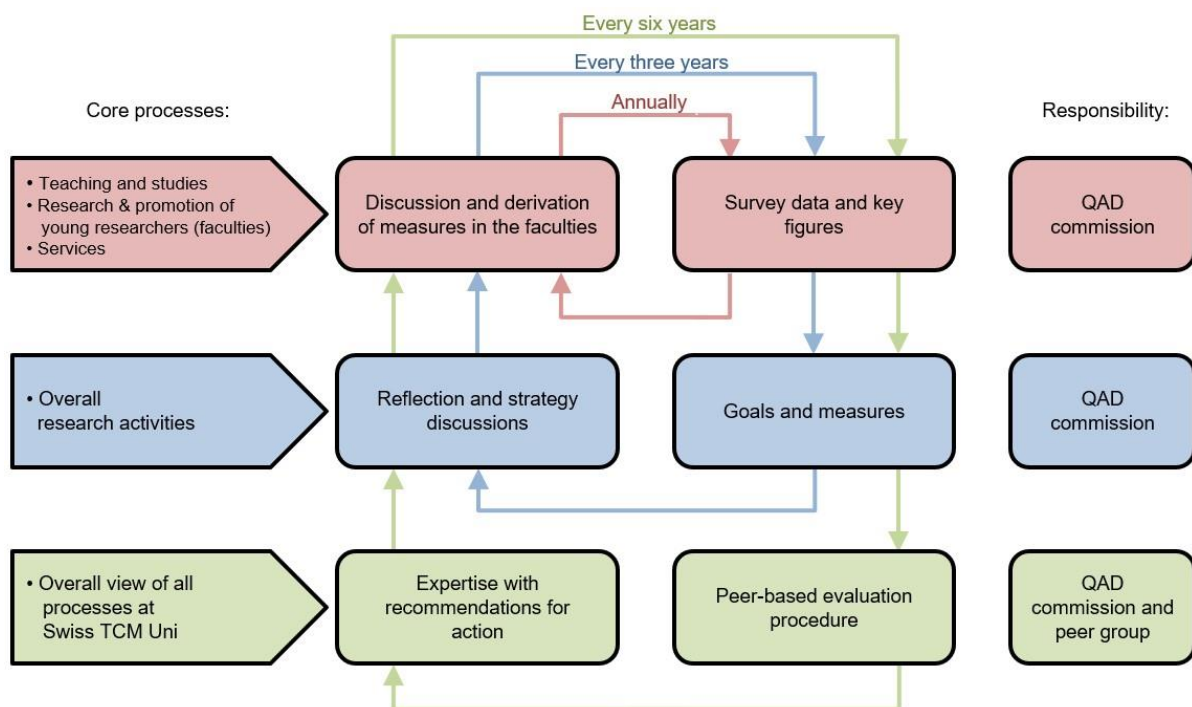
Every six years

Every three years

Annually

Core processes:

Responsibility:

• Teaching and studies
• Research & promotion of young researchers (faculties)
• Services

Discussion and derivation of measures in the faculties

Survey data and key figures

QAD commission

• Overall research activities

Reflection and strategy discussions

Goals and measures

QAD commission

• Overall view of all processes at Swiss TCM Uni

Expertise with recommendations for action

Peer-based evaluation procedure

QAD commission and peer group